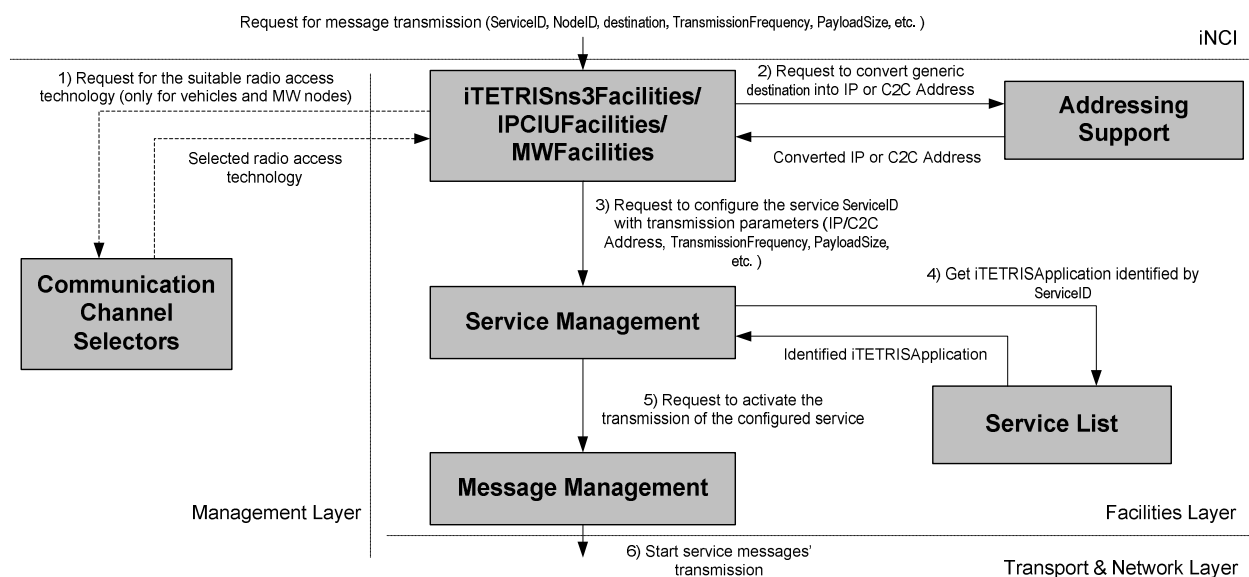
Request for message transmission (ServiceID, NodeID, destination, TransmissionFrequency, PayloadSize, etc. )

iNCI

1) Request for the suitable radio access technology (only for vehicles and MW nodes)

Selected radio access technology

iTETRISns3Facilities/ IPCIUFacilities/ MWFacilities

2) Request to convert generic destination into IP or C2C Address

Addressing Support

Converted IP or C2C Address

Communication Channel Selectors

3) Request to configure the service ServiceID with transmission parameters (IP/C2C Address, TransmissionFrequency, PayloadSize, etc. )

4) Get iTETRISApplication identified by ServiceID

Service Management

Identified iTETRISApplication

5) Request to activate the transmission of the configured service

Service List

Message Management

Management Layer

Facilities Layer

6) Start service messages' transmission

Transport & Network Layer